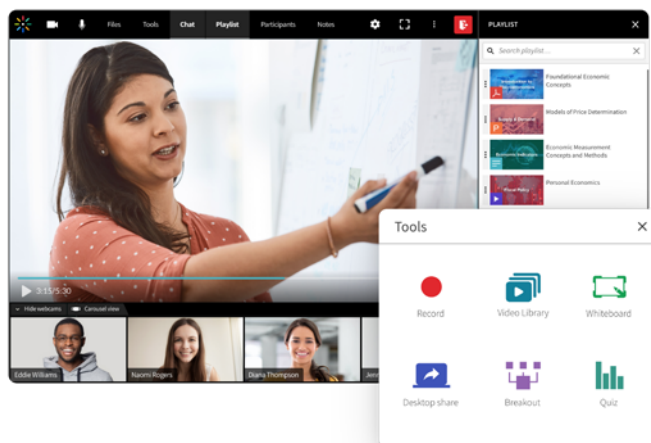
Files Tools Chat Playlist Participants Notes

PLAYLIST

Search playlist...

Foundational Economic Concepts

Models of Price Determination

Economic Measurement Concepts and Methods

Personal Economics

3:15/5:30

Hide webcams Carousel view

Eddie Williams

Naomi Rogers

Diana Thompson

Jen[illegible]

Tools

Record

Video Library

Whiteboard

Desktop share

Breakout

Quiz